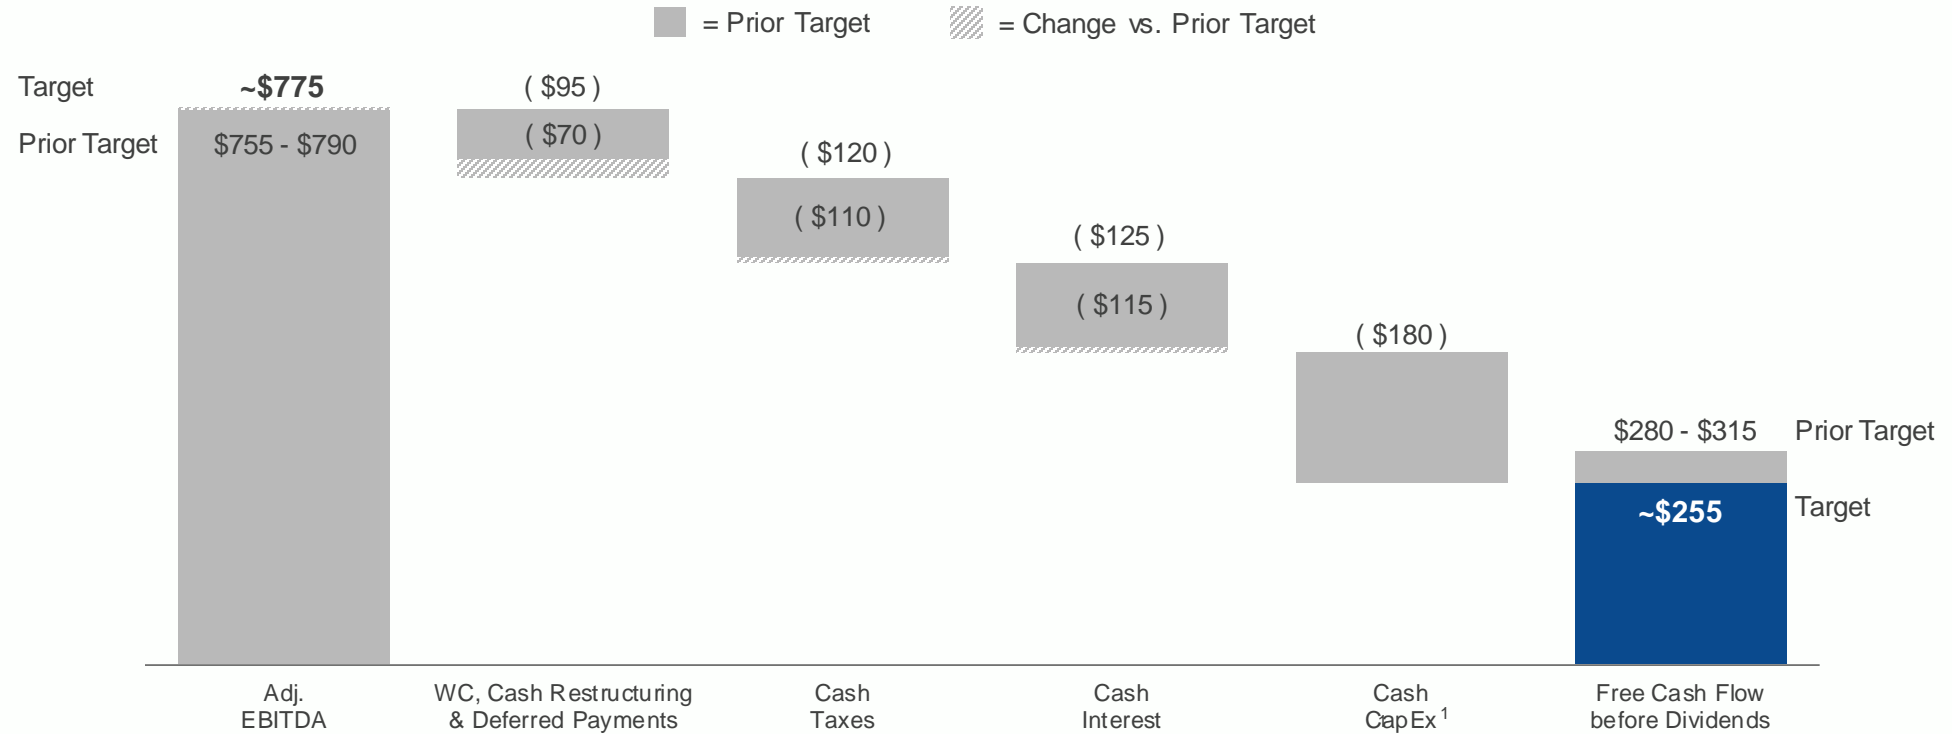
= Prior Target = Change vs. Prior Target

Target ~$775

Prior Target $755 - $790

( $95 )

( $70 )

( $120 )

( $110 )

( $125 )

( $115 )

( $180 )

$280 - $315 Prior Target

~$255 Target

Adj. EBITDA

WC, Cash Restructuring & Deferred Payments

Cash Taxes

Cash Interest

Cash CapEx $^1$

Free Cash Flow before Dividends